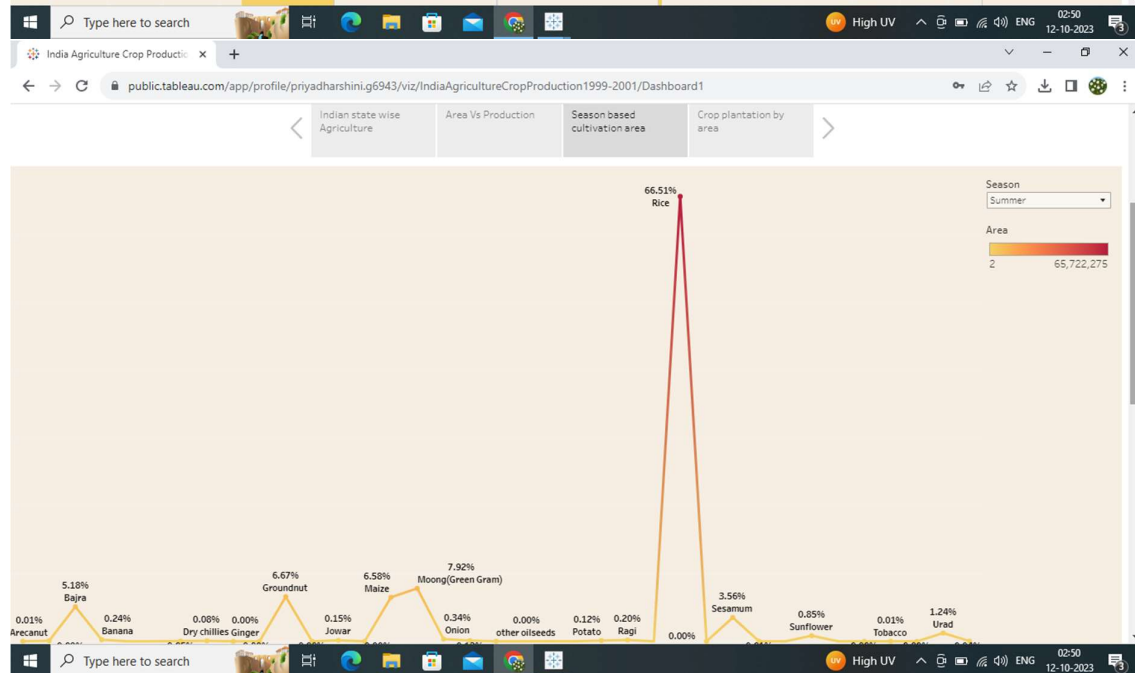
Type here to search

High UV ENG 02:50 12-10-2023

India Agriculture Crop Productic ×

public.tableau.com/app/profile/priyadharshini.g6943/viz/IndiaAgricultureCropProduction1999-2001/Dashboard1

Indian state wise Agriculture

Area Vs Production

Season based cultivation area

Crop plantation by area

66.51%
Rice

Season
Summer

Area
2 65,722,275

0.01%
Arecanut

5.18%
Bajra

0.24%
Banana

0.08%
Dry chillies

0.00%
Ginger

6.67%
Groundnut

0.15%
Jowar

6.58%
Maize

7.92%
Moong(Green Gram)

0.34%
Onion

0.00%
other oilseeds

0.12%
Potato

0.20%
Ragi

0.00%

3.56%
Sesamum

0.85%
Sunflower

0.01%
Tobacco

1.24%
Urad

Type here to search

High UV ENG 02:50 12-10-2023